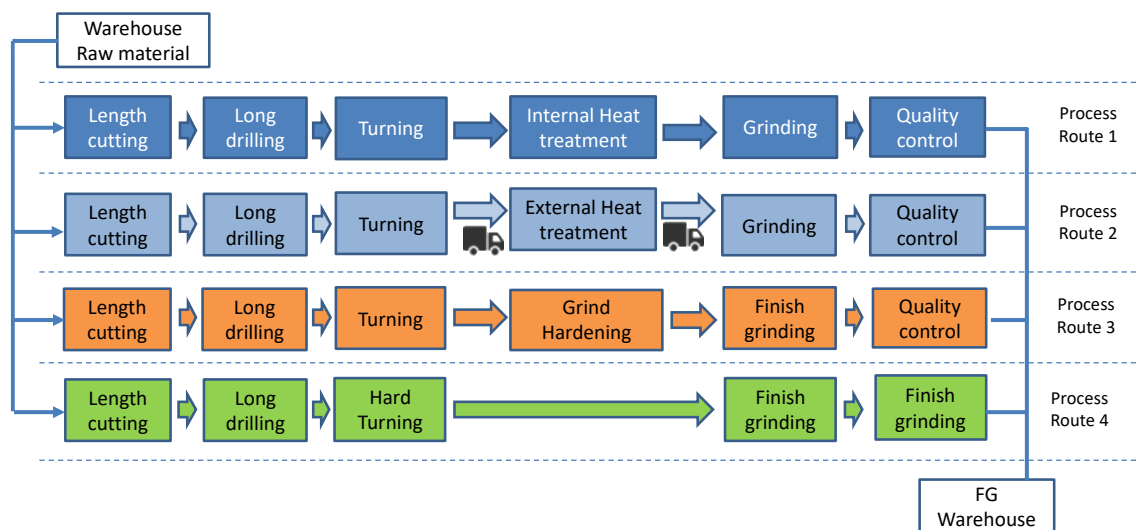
Warehouse
Raw material

Length cutting
Long drilling
Turning
Internal Heat treatment
Grinding
Quality control
Process Route 1

Length cutting
Long drilling
Turning
External Heat treatment
Grinding
Quality control
Process Route 2

Length cutting
Long drilling
Turning
Grind Hardening
Finish grinding
Quality control
Process Route 3

Length cutting
Long drilling
Hard Turning
Finish grinding
Finish grinding
Process Route 4

FG
Warehouse